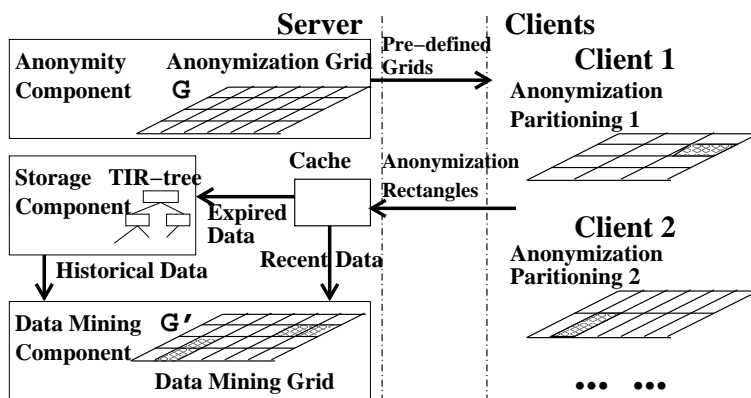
Server

Clients

Anonymity Component

Anonymization Grid

G

Pre−defined Grids

Client 1

Anonymization Paritioning 1

Storage Component

TIR−tree

Cache

Anonymization Rectangles

Expired Data

Client 2

Anonymization Paritioning 2

Historical Data

Recent Data

Data Mining Component

G'

Data Mining Grid

••• •••